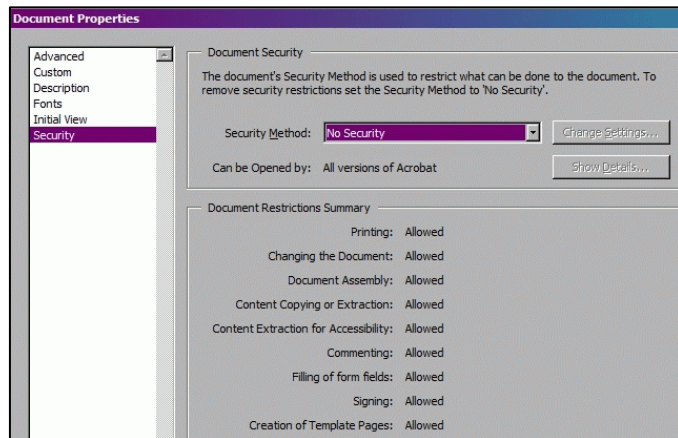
Document Properties

Advanced
Custom
Description
Fonts
Initial View
Security

Document Security

The document's Security Method is used to restrict what can be done to the document. To remove security restrictions set the Security Method to 'No Security'.

Security Method: No Security

Change Settings...

Can be Opened by: All versions of Acrobat

Show Details...

Document Restrictions Summary

Printing: Allowed

Changing the Document: Allowed

Document Assembly: Allowed

Content Copying or Extraction: Allowed

Content Extraction for Accessibility: Allowed

Commenting: Allowed

Filling of form fields: Allowed

Signing: Allowed

Creation of Template Pages: Allowed